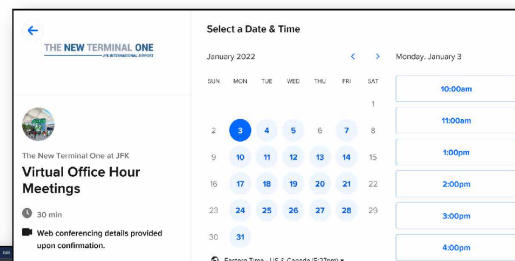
THE NEW TERMINAL ONE
JFK INTERNATIONAL AIRPORT

The New Terminal One at JFK
Virtual Office Hour Meetings

30 min

Web conferencing details provided upon confirmation.

Select a Date & Time

January 2022

| SUN | MON | TUE | WED | THU | FRI | SAT |
|---|---|---|---|---|---|---|
| | | | | | | 1 |
| 2 | 3 | 4 | 5 | 6 | 7 | 8 |
| 9 | 10 | 11 | 12 | 13 | 14 | 15 |
| 16 | 17 | 18 | 19 | 20 | 21 | 22 |
| 23 | 24 | 25 | 26 | 27 | 28 | 29 |
| 30 | 31 | | | | | |

Eastern Time - US & Canada (5:27pm)

Monday, January 3

10:00am

11:00am

1:00pm

2:00pm

3:00pm

4:00pm